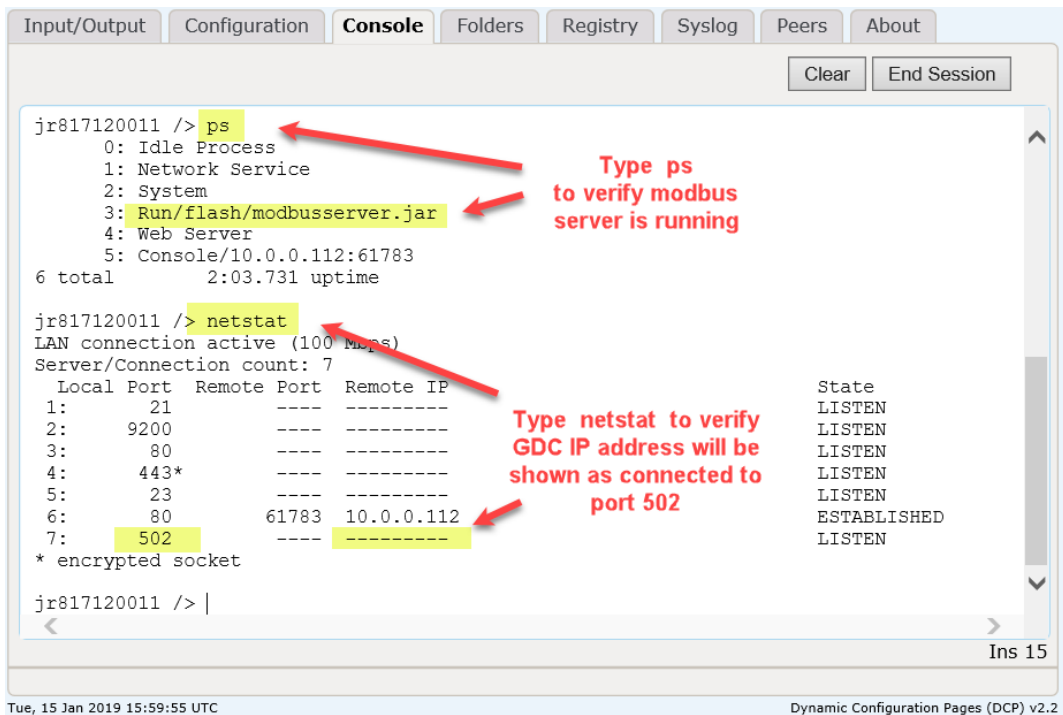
Input/Output Configuration Console Folders Registry Syslog Peers About

Clear End Session

jr817120011 /> ps
0: Idle Process
1: Network Service
2: System
3: Run/flash/modbusserver.jar
4: Web Server
5: Console/10.0.0.112:61783
6 total 2:03.731 uptime

Type ps to verify modbus server is running

jr817120011 /> netstat
LAN connection active (100 Mbps)
Server/Connection count: 7

| | Local Port | Remote Port | Remote IP | State |
|---|---|---|---|---|
| 1: | 21 | ---- | --------- | LISTEN |
| 2: | 9200 | ---- | --------- | LISTEN |
| 3: | 80 | ---- | --------- | LISTEN |
| 4: | 443* | ---- | --------- | LISTEN |
| 5: | 23 | ---- | --------- | LISTEN |
| 6: | 80 | 61783 | 10.0.0.112 | ESTABLISHED |
| 7: | 502 | ---- | --------- | LISTEN |

* encrypted socket

Type netstat to verify GDC IP address will be shown as connected to port 502

jr817120011 /> |

Ins 15

Tue, 15 Jan 2019 15:59:55 UTC
Dynamic Configuration Pages (DCP) v2.2